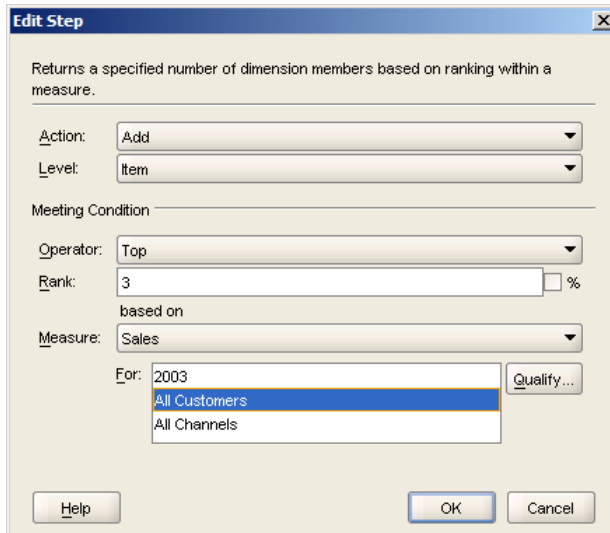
Edit Step

Returns a specified number of dimension members based on ranking within a measure.

Action: Add

Level: Item

Meeting Condition

Operator: Top

Rank: 3

%

based on

Measure: Sales

For: 2003

All Customers

All Channels

Qualify...

Help

OK

Cancel